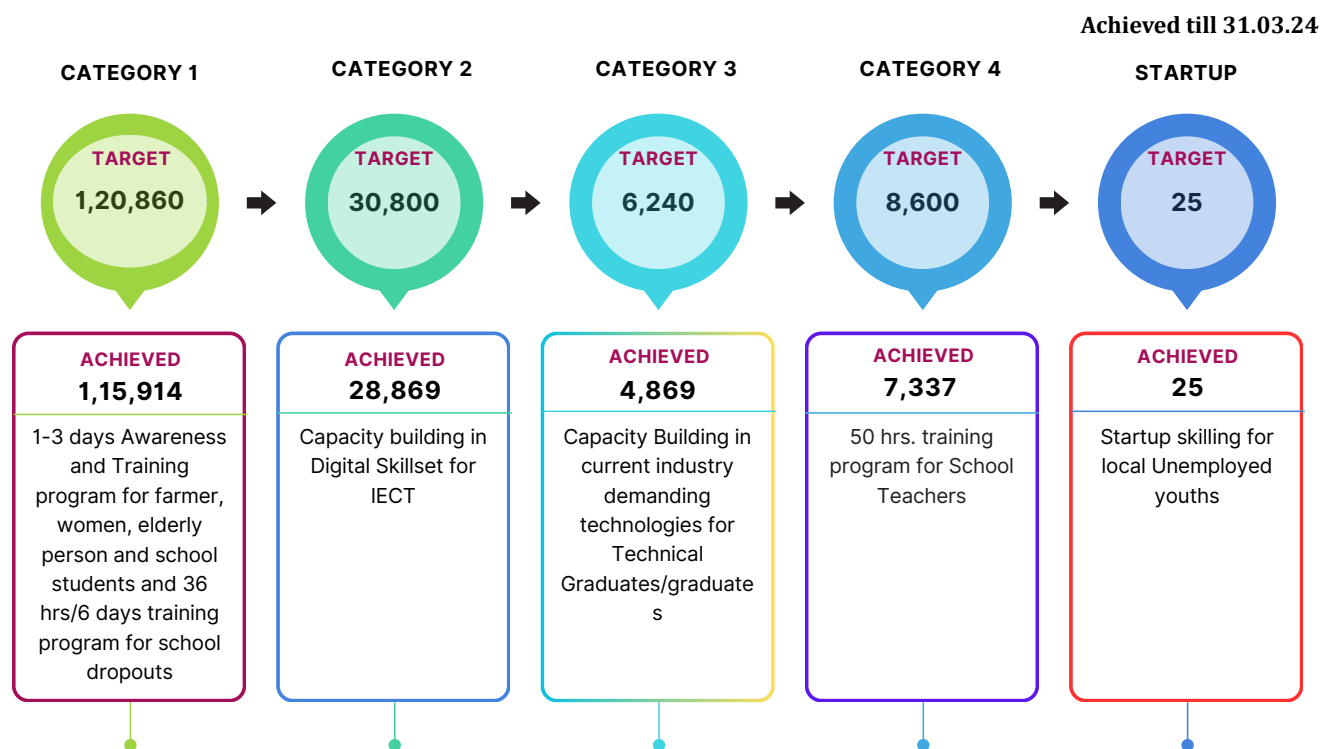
Achieved till 31.03.24

CATEGORY 1

TARGET

1,20,860

ACHIEVED

1,15,914

1-3 days Awareness and Training program for farmer, women, elderly person and school students and 36 hrs/6 days training program for school dropouts

CATEGORY 2

TARGET

30,800

ACHIEVED

28,869

Capacity building in Digital Skillset for IECT

CATEGORY 3

TARGET

6,240

ACHIEVED

4,869

Capacity Building in current industry demanding technologies for Technical Graduates/graduate s

CATEGORY 4

TARGET

8,600

ACHIEVED

7,337

50 hrs. training program for School Teachers

STARTUP

TARGET

25

ACHIEVED

25

Startup skilling for local Unemployed youths